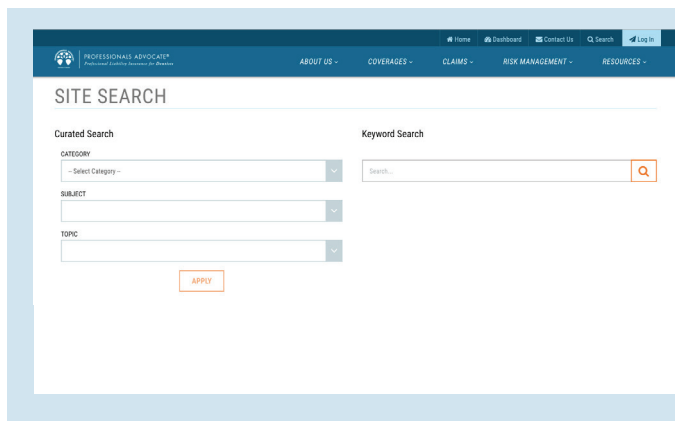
Home Dashboard Contact Us Search Log In

PROFESSIONALS ADVOCATE®
Professional Liability Insurance for Dentists

ABOUT US ⌄ COVERAGES ⌄ CLAIMS ⌄ RISK MANAGEMENT ⌄ RESOURCES ⌄

SITE SEARCH

Curated Search

CATEGORY

-- Select Category --

SUBJECT

TOPIC

APPLY

Keyword Search

Search...